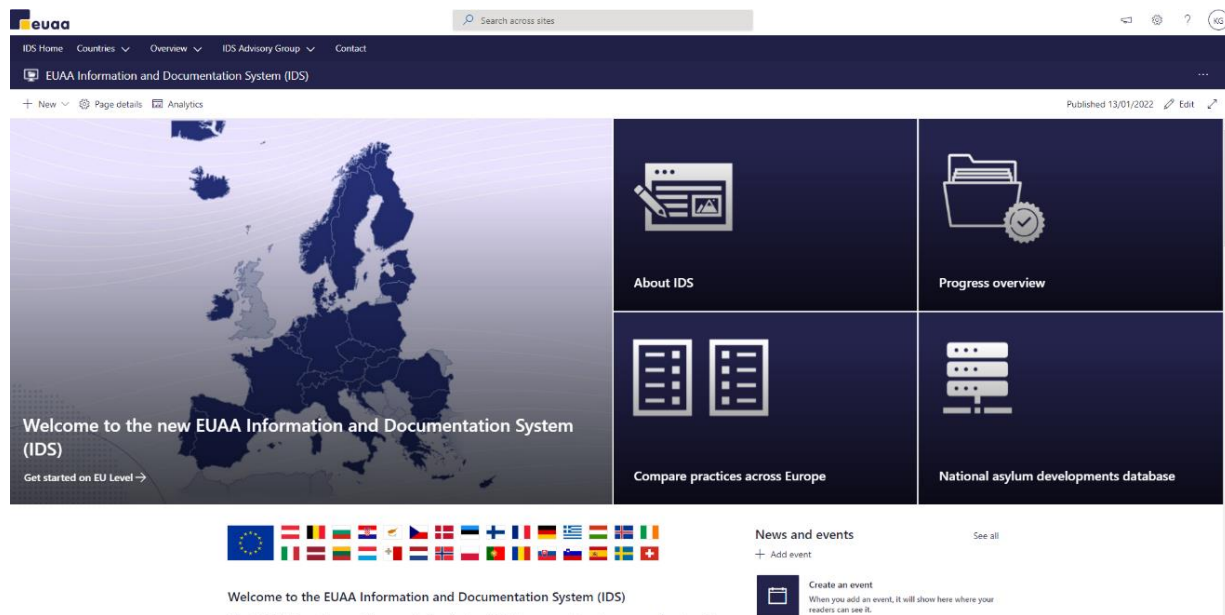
euaa

Search across sites

KG

IDS Home Countries Overview IDS Advisory Group Contact

EUAA Information and Documentation System (IDS)

...

New Page details Analytics

Published 13/01/2022 Edit

Welcome to the new EUAA Information and Documentation System (IDS)

Get started on EU Level →

About IDS

Progress overview

Compare practices across Europe

National asylum developments database

News and events

See all

Add event

Create an event

When you add an event, it will show here where your readers can see it.

Welcome to the EUAA Information and Documentation System (IDS)